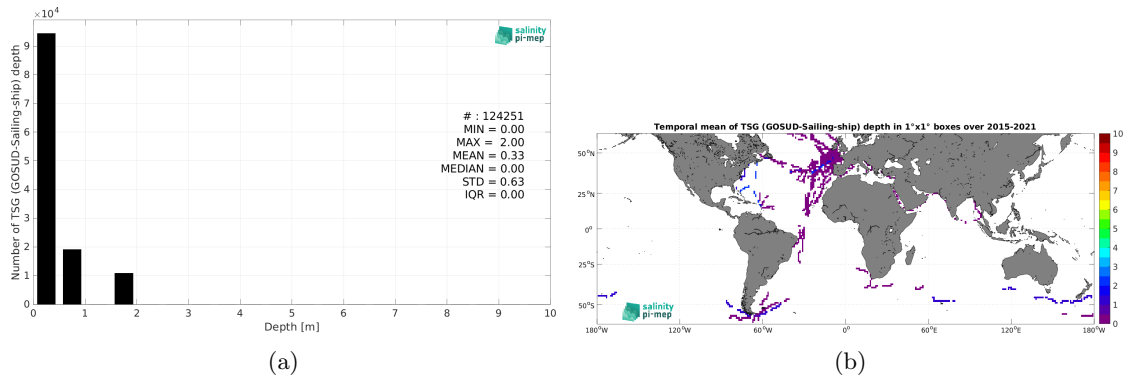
$\times 10^4$

salinity pi-mep

# : 124251
MIN = 0.00
MAX = 2.00
MEAN = 0.33
MEDIAN = 0.00
STD = 0.63
IQR = 0.00

Number of TSG (GOSUD-Sailing-ship) depth

9
8
7
6
5
4
3
2
1
0

0 1 2 3 4 5 6 7 8 9 10

Depth [m]

(a)

Temporal mean of TSG (GOSUD-Sailing-ship) depth in 1°x1° boxes over 2015-2021

50°N
25°N
0°
25°S
50°S

180°W 120°W 60°W 0° 60°E 120°E 180°W

10
9
8
7
6
5
4
3
2
1
0

salinity pi-mep

(b)